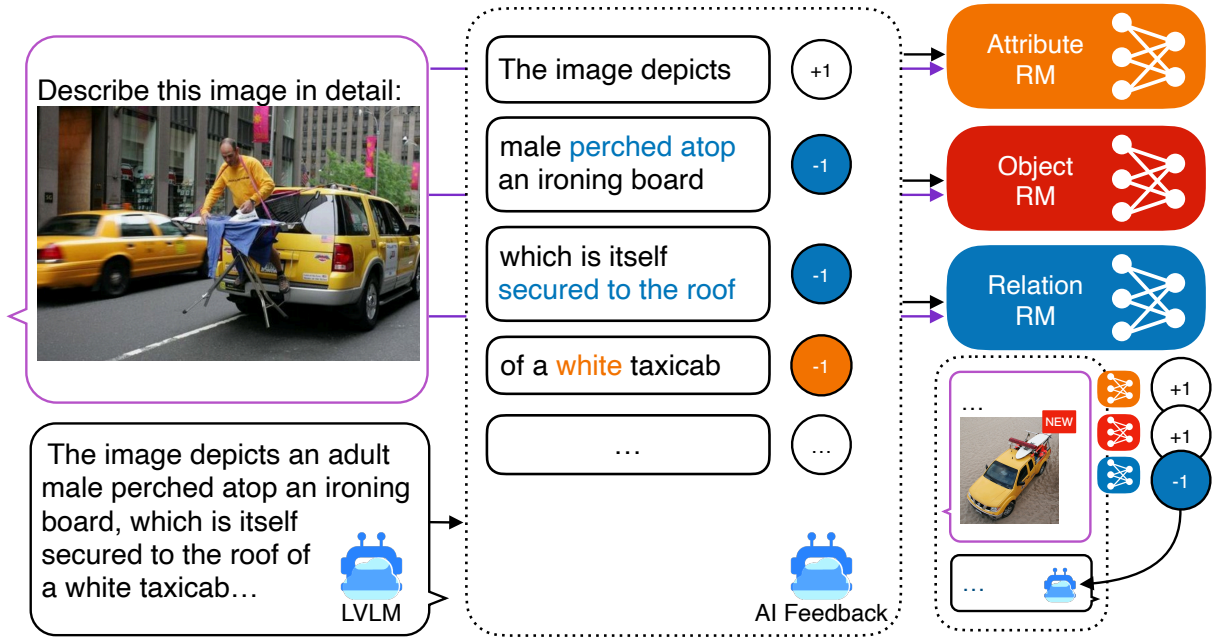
Describe this image in detail:

The image depicts an adult male perched atop an ironing board, which is itself secured to the roof of a white taxicab…

LVLM

The image depicts

+1

male perched atop an ironing board

-1

which is itself secured to the roof

-1

of a white taxicab

-1

…

…

AI Feedback

Attribute RM

Object RM

Relation RM

…

NEW

+1

+1

-1

…